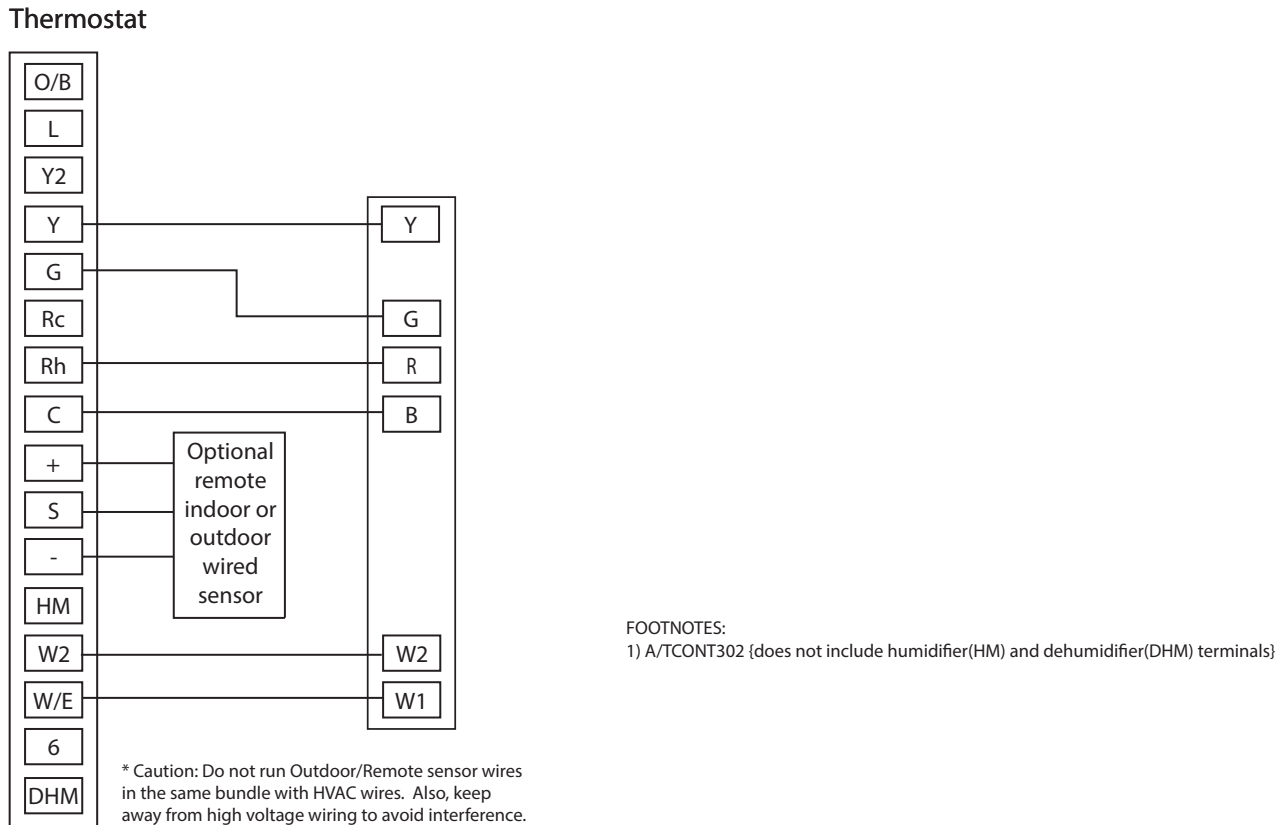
Thermostat

O/B
L
Y2
Y
G
Rc
Rh
C
+
S
-
HM
W2
W/E
6
DHM

Optional remote indoor or outdoor wired sensor

Y
G
R
B
W2
W1

* Caution: Do not run Outdoor/Remote sensor wires in the same bundle with HVAC wires. Also, keep away from high voltage wiring to avoid interference.

FOOTNOTES:
1) A/TCONT302 {does not include humidifier(HM) and dehumidifier(DHM) terminals}